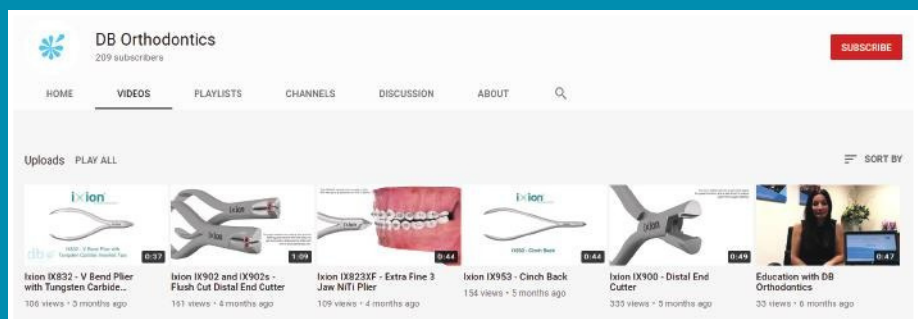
DB Orthodontics
209 subscribers

SUBSCRIBE

HOME VIDEOS PLAYLISTS CHANNELS DISCUSSION ABOUT

Uploads PLAY ALL

SORT BY

ixion
db
0:37
Ixion IX832 - V Bend Plier with Tungsten Carbide...
106 views • 3 months ago

ixion
1:09
Ixion IX902 and IX902s - Flush Cut Distal End Cutter
161 views • 4 months ago

ixion
0:44
Ixion IX823XF - Extra Fine 3 Jaw NiTi Plier
109 views • 4 months ago

ixion
IX953 - Cinch Back
0:44
Ixion IX953 - Cinch Back
154 views • 5 months ago

ixion
0:49
Ixion IX900 - Distal End Cutter
335 views • 5 months ago

0:47
Education with DB Orthodontics
33 views • 6 months ago